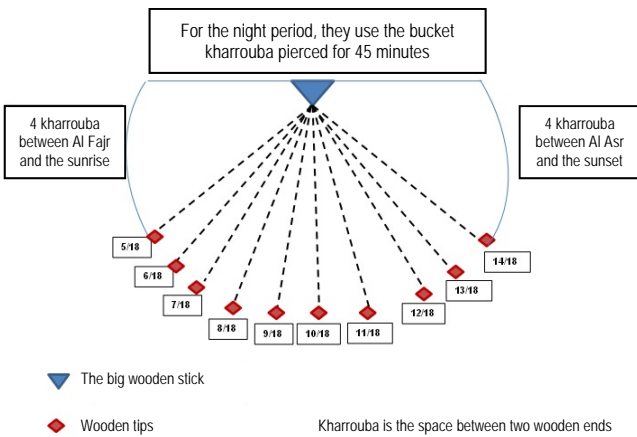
For the night period, they use the bucket kharrouba pierced for 45 minutes

4 kharrouba between Al Fajr and the sunrise

4 kharrouba between Al Asr and the sunset

5/18

6/18

7/18

8/18

9/18

10/18

11/18

12/18

13/18

14/18

The big wooden stick

Wooden tips

Kharrouba is the space between two wooden ends